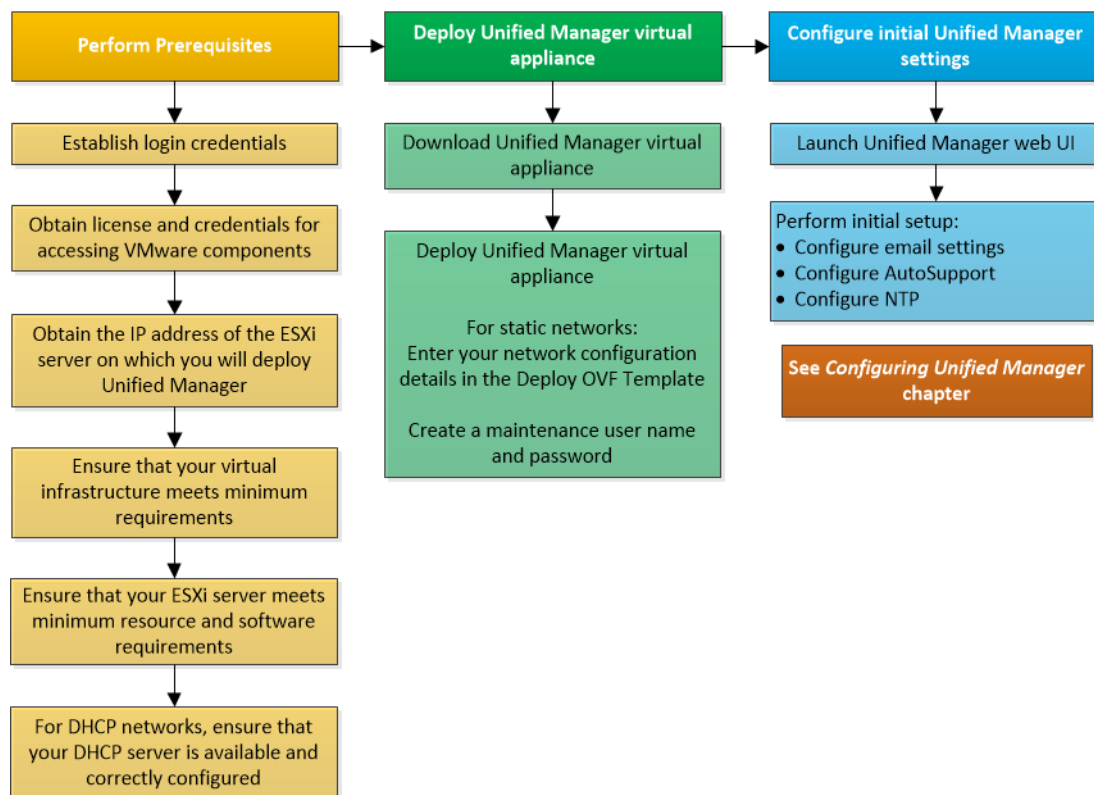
Perform Prerequisites

Establish login credentials

Obtain license and credentials for accessing VMware components

Obtain the IP address of the ESXi server on which you will deploy Unified Manager

Ensure that your virtual infrastructure meets minimum requirements

Ensure that your ESXi server meets minimum resource and software requirements

For DHCP networks, ensure that your DHCP server is available and correctly configured

Deploy Unified Manager virtual appliance

Download Unified Manager virtual appliance

Deploy Unified Manager virtual appliance

For static networks:
Enter your network configuration details in the Deploy OVF Template

Create a maintenance user name and password

Configure initial Unified Manager settings

Launch Unified Manager web UI

Perform initial setup:
• Configure email settings
• Configure AutoSupport
• Configure NTP

See *Configuring Unified Manager* chapter